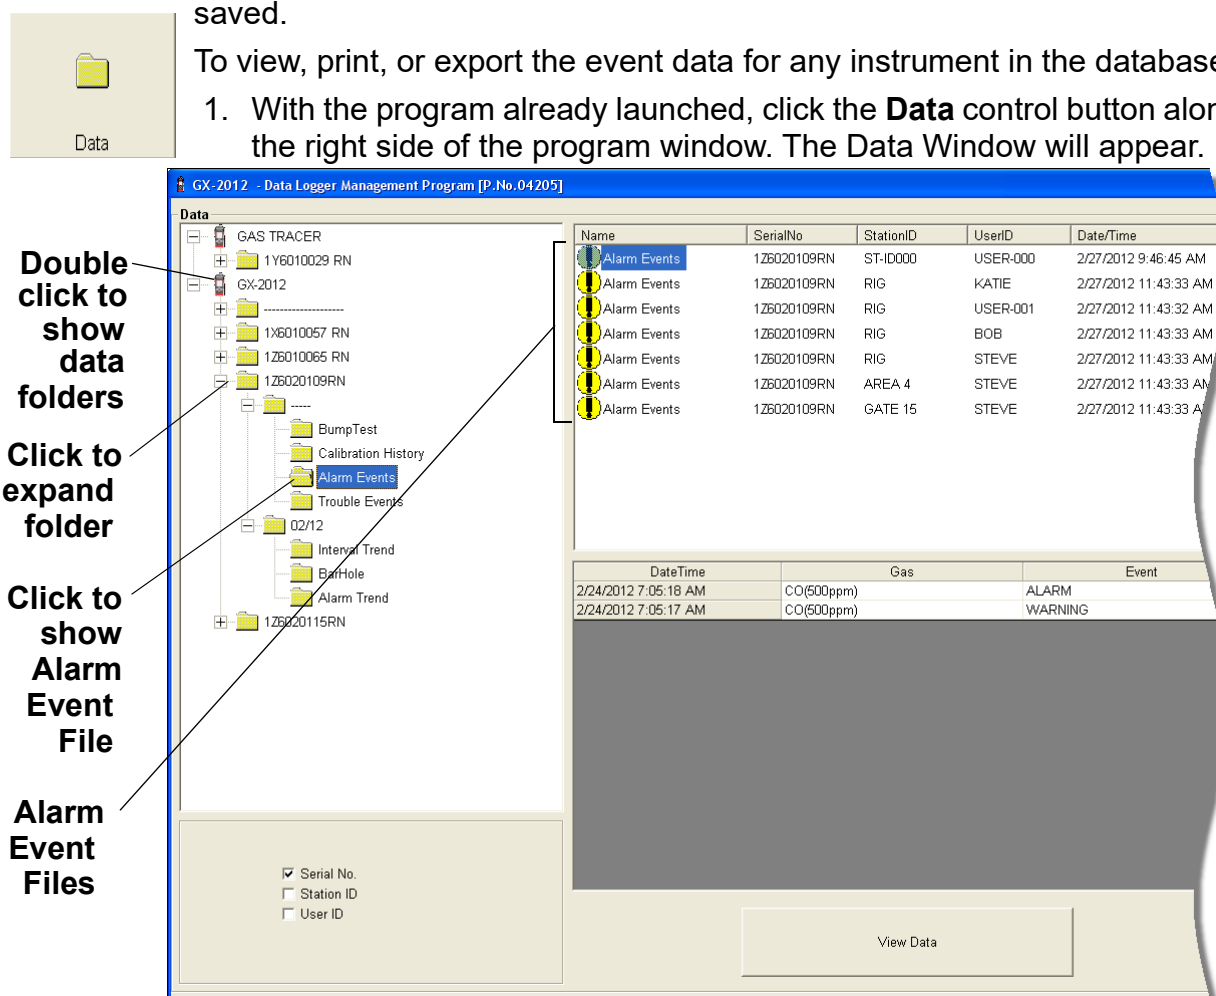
saved.

To view, print, or export the event data for any instrument in the database

1. With the program already launched, click the **Data** control button alon the right side of the program window. The Data Window will appear.

Data

GX-2012 - Data Logger Management Program [P.No.04205]

Data

GAS TRACER
1Y6010029 RN
GX-2012
-------------------
1X6010057 RN
1Z6010065 RN
1Z6020109RN
-----
BumpTest
Calibration History
Alarm Events
Trouble Events
02/12
Interval Trend
BarHole
Alarm Trend
1Z6020115RN

Double click to show data folders

Click to expand folder

Click to show Alarm Event File

Alarm Event Files

| Name | SerialNo | StationID | UserID | Date/Time |
|---|---|---|---|---|
| Alarm Events | 1Z6020109RN | ST-ID000 | USER-000 | 2/27/2012 9:46:45 AM |
| Alarm Events | 1Z6020109RN | RIG | KATIE | 2/27/2012 11:43:33 AM |
| Alarm Events | 1Z6020109RN | RIG | USER-001 | 2/27/2012 11:43:32 AM |
| Alarm Events | 1Z6020109RN | RIG | BOB | 2/27/2012 11:43:33 AM |
| Alarm Events | 1Z6020109RN | RIG | STEVE | 2/27/2012 11:43:33 AM |
| Alarm Events | 1Z6020109RN | AREA 4 | STEVE | 2/27/2012 11:43:33 AM |
| Alarm Events | 1Z6020109RN | GATE 15 | STEVE | 2/27/2012 11:43:33 A |

| DateTime | Gas | Event |
|---|---|---|
| 2/24/2012 7:05:18 AM | CO(500ppm) | ALARM |
| 2/24/2012 7:05:17 AM | CO(500ppm) | WARNING |

☑ Serial No.
☐ Station ID
☐ User ID

View Data